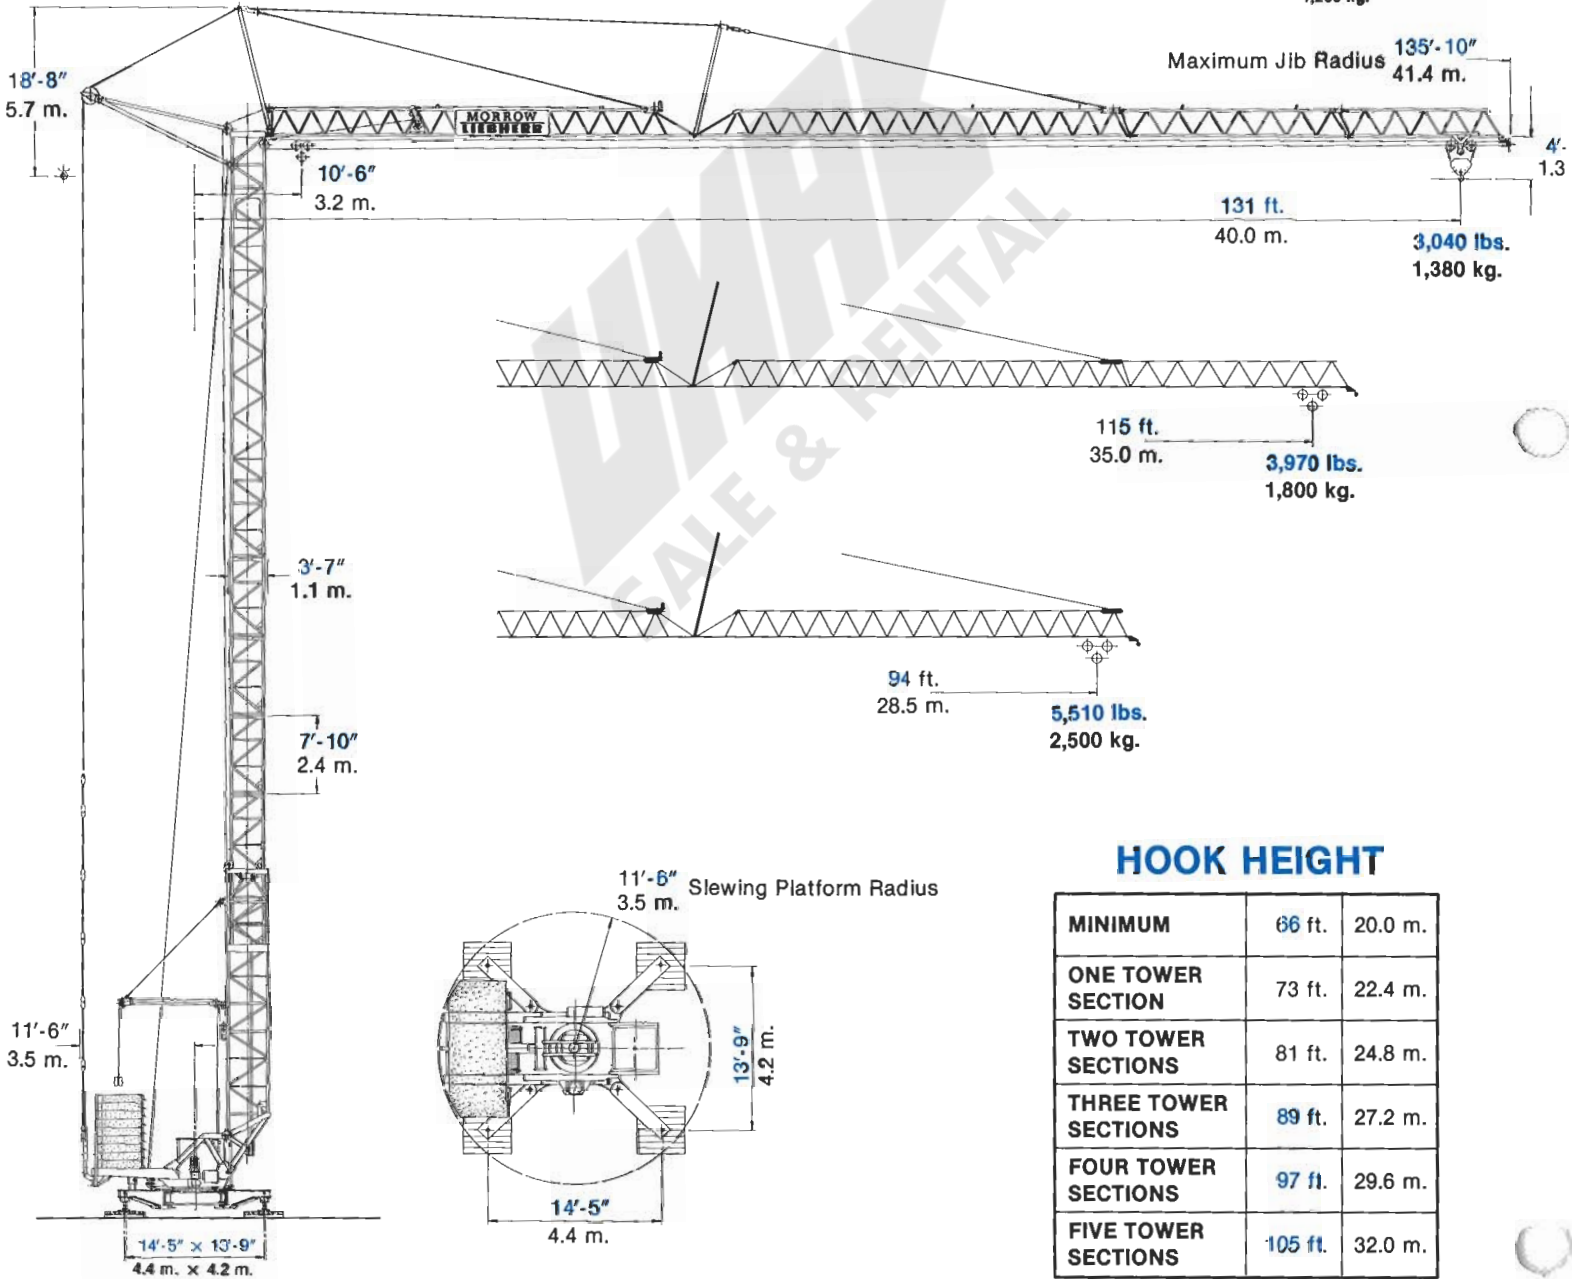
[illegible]

Maximum Jib Radius 135'-10" 41.4 m.

18'-8" 5.7 m.

MORROW LIEBHERR

4'. 1.3

10'-6" 3.2 m.

131 ft. 40.0 m.

3,040 lbs. 1,380 kg.

115 ft. 35.0 m.

3,970 lbs. 1,800 kg.

3'-7" 1.1 m.

94 ft. 28.5 m.

5,510 lbs. 2,500 kg.

7'-10" 2.4 m.

11'-6" 3.5 m. Slewing Platform Radius

13'-9" 4.2 m.

11'-6" 3.5 m.

14'-5" 4.4 m.

14'-5" × 13'-9" 4.4 m. × 4.2 m.

HOOK HEIGHT

| MINIMUM | 66 ft. | 20.0 m. |
|---|---|---|
| ONE TOWER SECTION | 73 ft. | 22.4 m. |
| TWO TOWER SECTIONS | 81 ft. | 24.8 m. |
| THREE TOWER SECTIONS | 89 ft. | 27.2 m. |
| FOUR TOWER SECTIONS | 97 ft. | 29.6 m. |
| FIVE TOWER SECTIONS | 105 ft. | 32.0 m. |

SALE & RENTAL